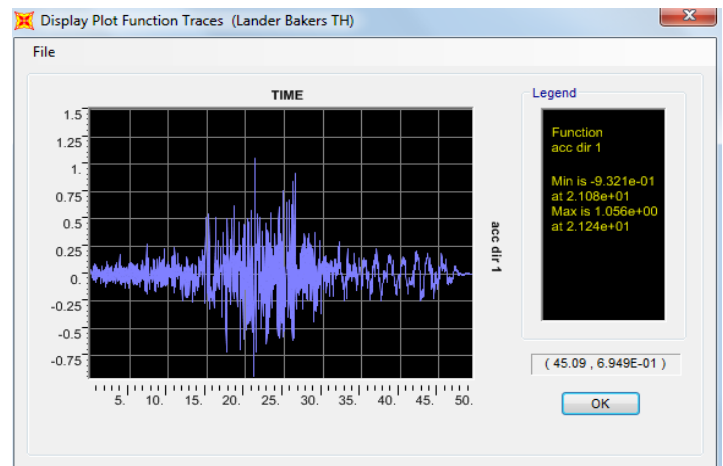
Display Plot Function Traces (Lander Bakers TH)

File

TIME

1.5
1.25
1.
0.75
0.5
0.25
0.
-0.25
-0.5
-0.75

5. 10. 15. 20. 25. 30. 35. 40. 45. 50.

acc dir 1

Legend

Function
acc dir 1

Min is -9.321e-01
at 2.108e+01
Max is 1.056e+00
at 2.124e+01

( 45.09 , 6.949E-01 )

OK